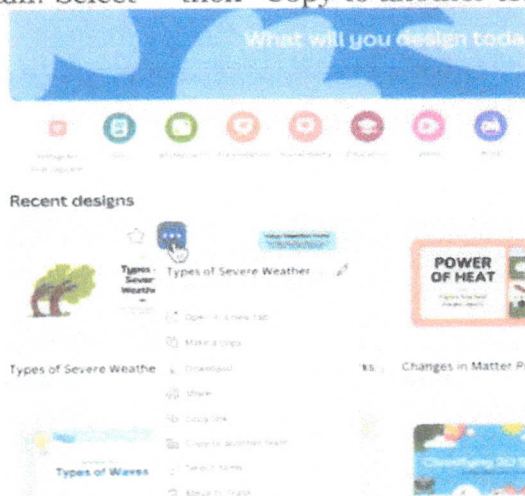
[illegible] Select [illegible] then "Copy to another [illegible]

What will you design today

Recent designs

Types of Severe Weather

Open in a new tab

Make a copy

Download

Share

Copy link

Copy to another team

Select items

Move to Trash

Types of Severe Weathe

POWER OF HEAT

Changes in Matter P

Types of Waves